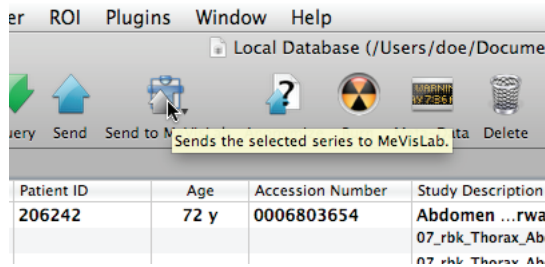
er ROI Plugins Window Help

Local Database (/Users/doe/Docume

uery Send Send to M

Sends the selected series to MeVisLab.

ata Delete

| Patient ID | Age | Accession Number | Study Description |
|---|---|---|---|
| 206242 | 72 y | 0006803654 | Abdomen ...rwa |
| | | | 07_rbk_Thorax_Ab |
| | | | 07_rbk_Thorax_Ab |